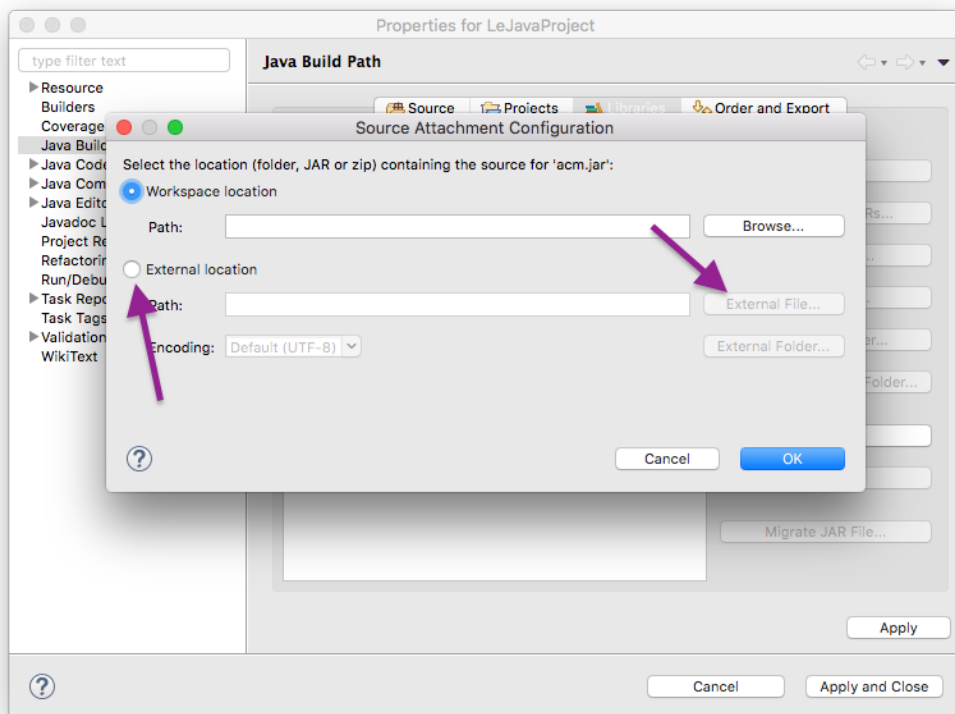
Properties for LeJavaProject

type filter text

Resource
Builders
Coverage
Java Build
Java Code
Java Com
Java Edito
Javadoc L
Project Re
Refactorin
Run/Debu
Task Repo
Task Tags
Validation
WikiText

Java Build Path

Source
Projects
Libraries
Order and Export

Source Attachment Configuration

Select the location (folder, JAR or zip) containing the source for 'acm.jar':

Workspace location

Path:

Browse...

External location

Path:

External File...

Encoding: Default (UTF-8)

External Folder...

Cancel

OK

Rs...

er...

Folder...

Migrate JAR File...

Apply

Cancel

Apply and Close